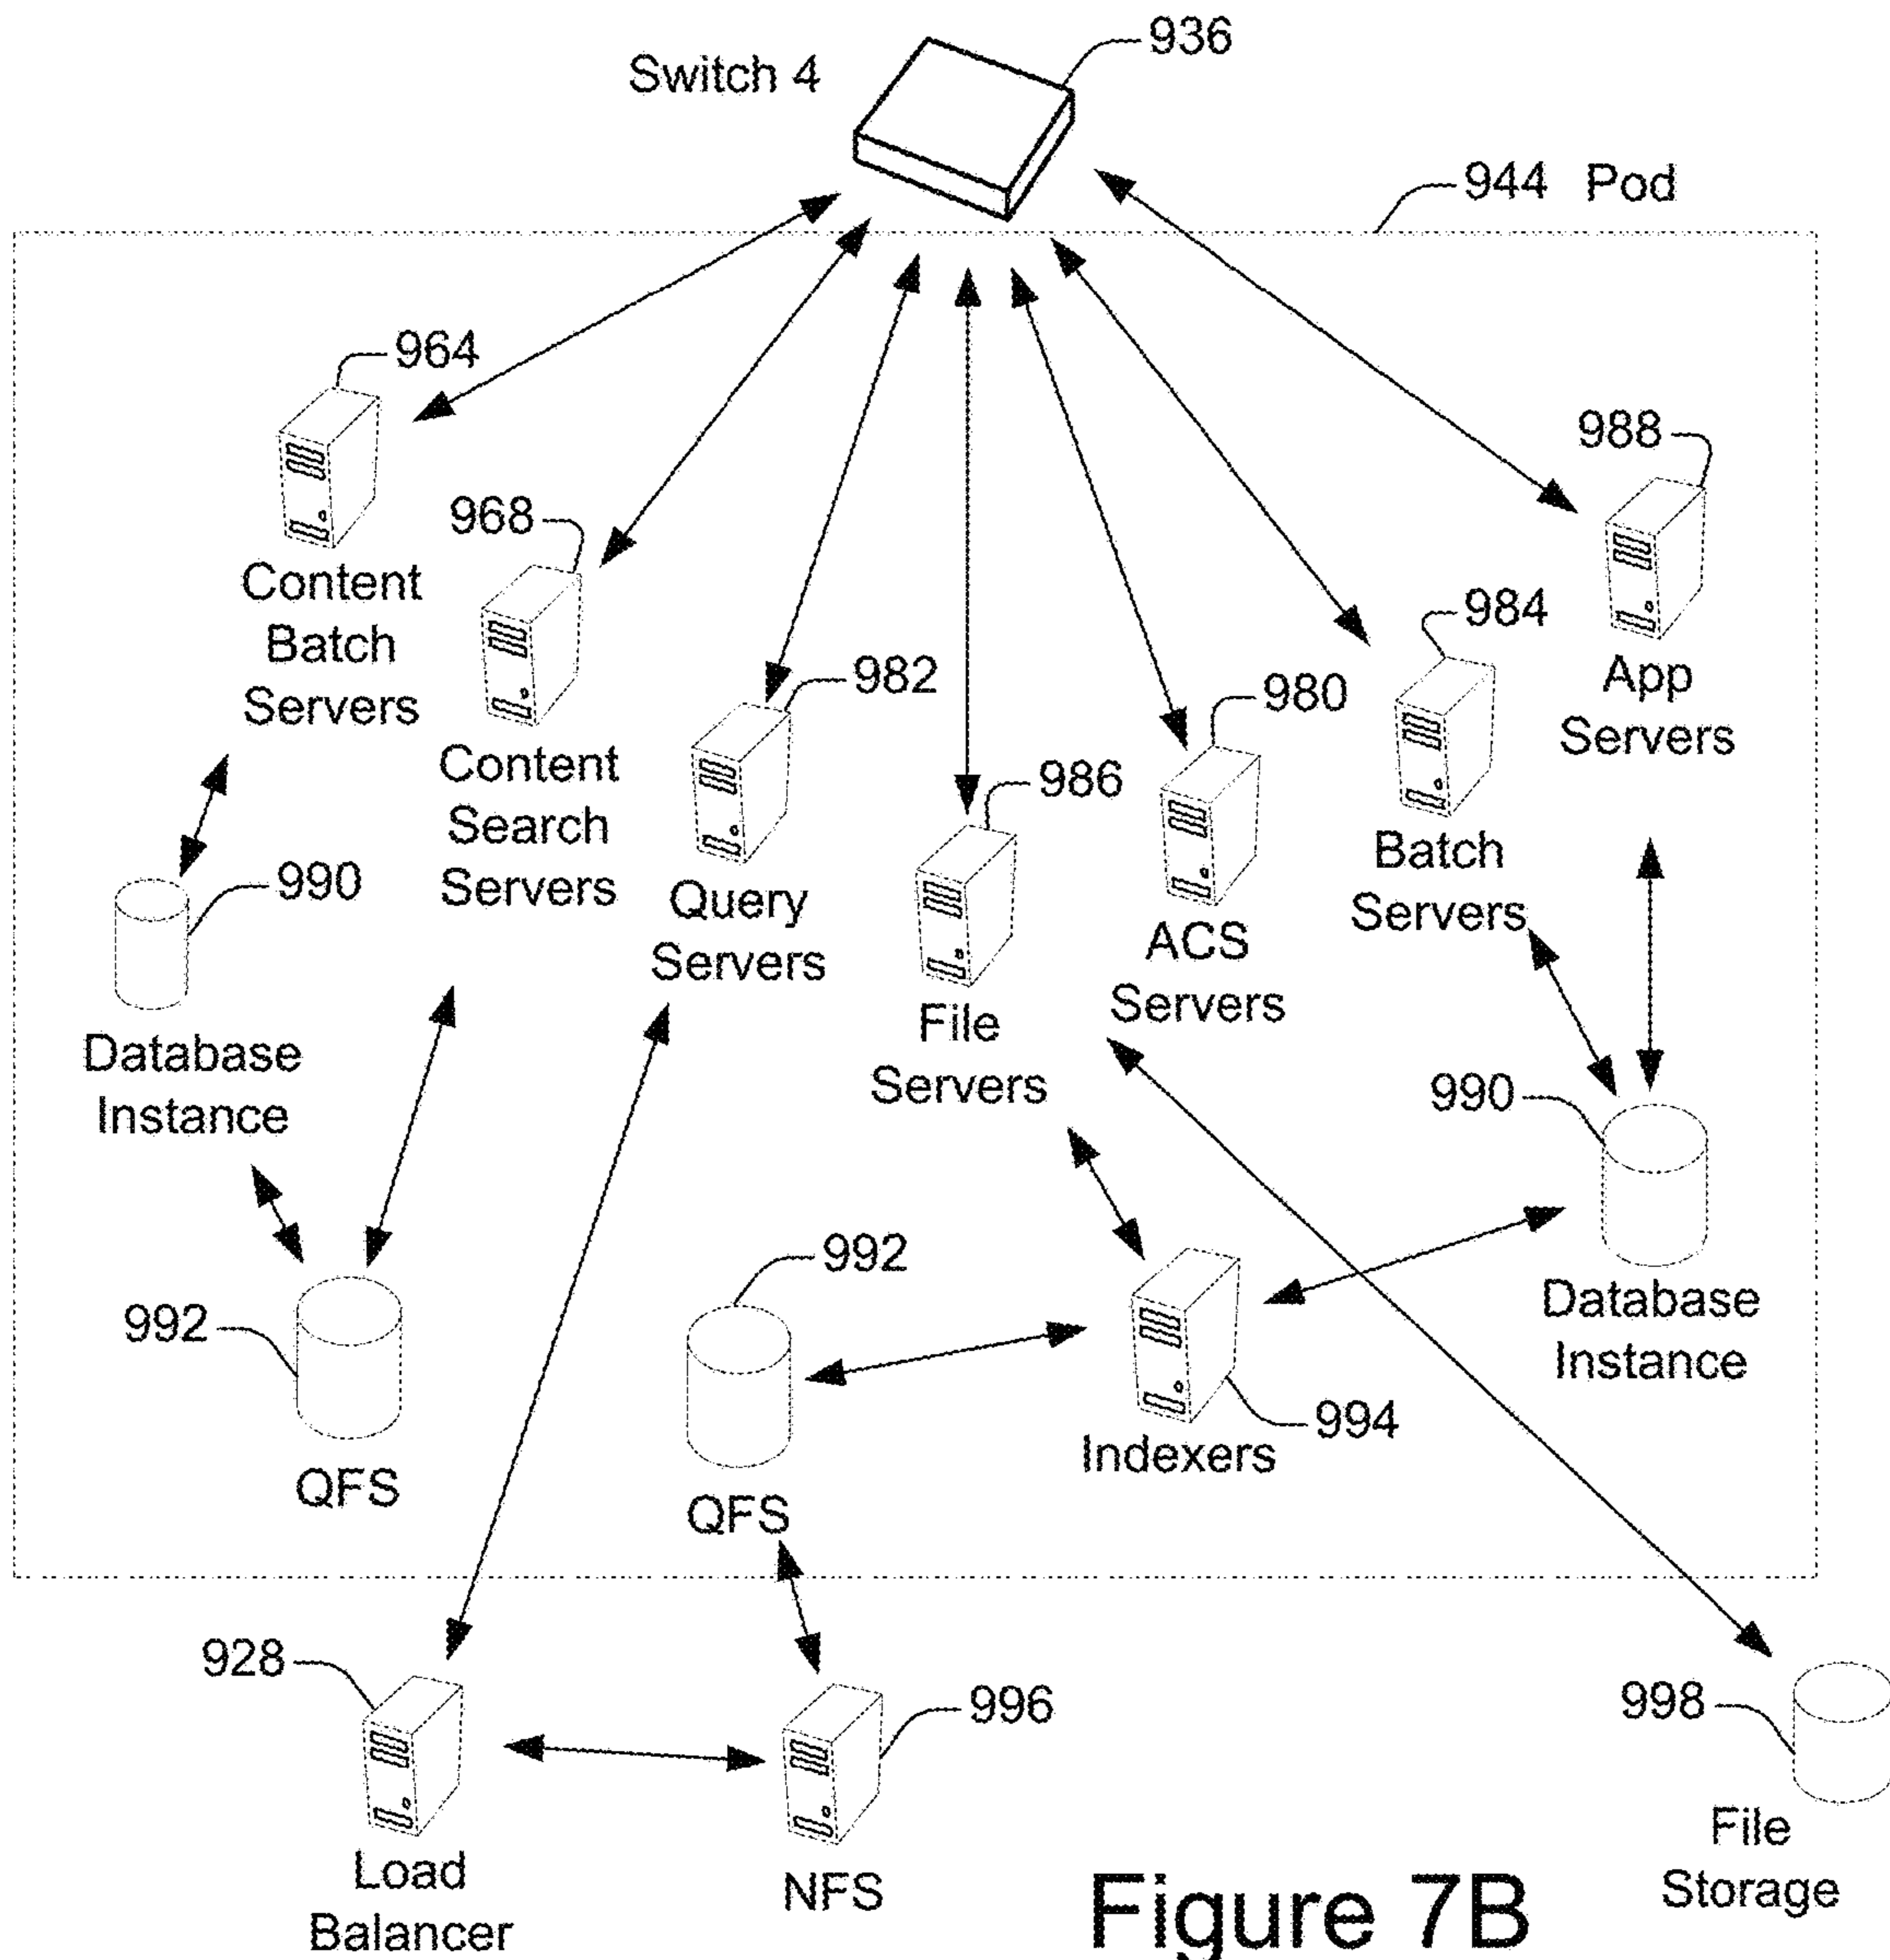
Switch 4
936
944 Pod
964
Content Batch Servers
968
Content Search Servers
982
Query Servers
986
File Servers
980
ACS Servers
984
Batch Servers
988
App Servers
990
Database Instance
990
Database Instance
992
QFS
992
QFS
994
Indexers
928
Load Balancer
996
NFS
998
File Storage
Figure 7B